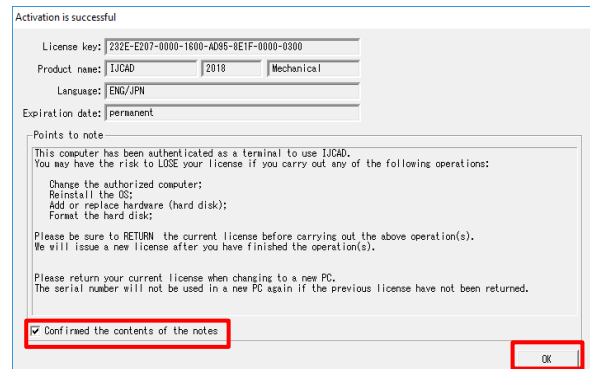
Activation is successful

License key: 232E-E207-0000-1600-AD95-8E1F-0000-0300

Product name: IJCAD | 2018 | Mechanical

Language: ENG/JPN

Expiration date: permanent

Points to note

This computer has been authenticated as a terminal to use IJCAD.
You may have the risk to LOSE your license if you carry out any of the following operations:

Change the authorized computer;
Reinstall the OS;
Add or replace hardware (hard disk);
Format the hard disk;

Please be sure to RETURN the current license before carrying out the above operation(s).
We will issue a new license after you have finished the operation(s).

Please return your current license when changing to a new PC.
The serial number will not be used in a new PC again if the previous license have not been returned.

☑ Confirmed the contents of the notes

OK